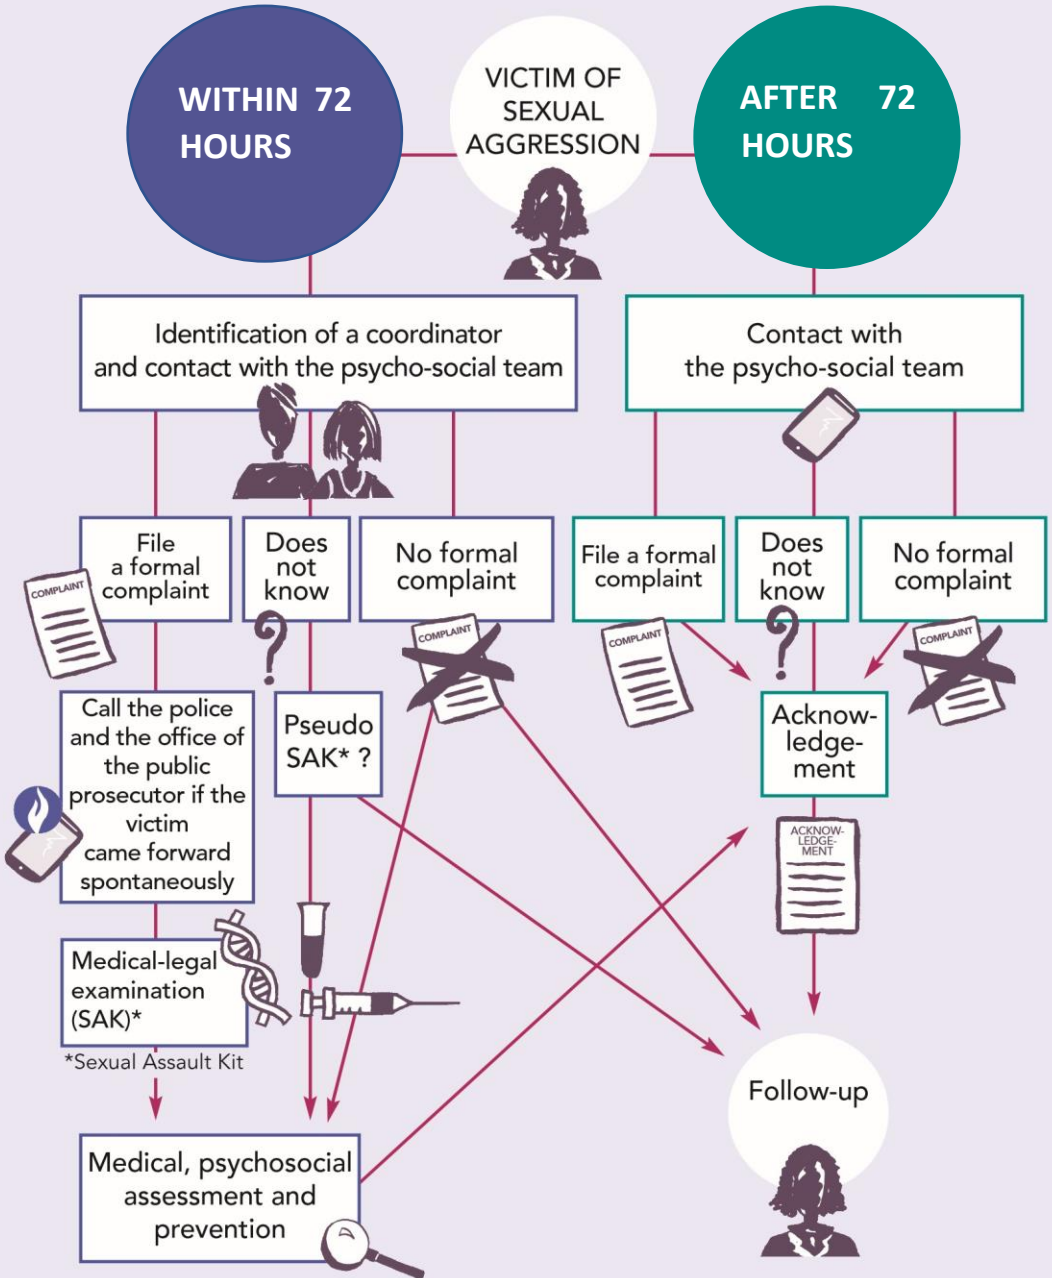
WITHIN 72 HOURS

VICTIM OF SEXUAL AGGRESSION

AFTER 72 HOURS

Identification of a coordinator and contact with the psycho-social team

Contact with the psycho-social team

File a formal complaint

COMPLAINT

Does not know

No formal complaint

COMPLAINT

File a formal complaint

COMPLAINT

Does not know

No formal complaint

COMPLAINT

Call the police and the office of the public prosecutor if the victim came forward spontaneously

Pseudo SAK* ?

Acknowledgement

ACKNOWLEDGEMENT

Medical-legal examination (SAK)*

*Sexual Assault Kit

Follow-up

Medical, psychosocial assessment and prevention